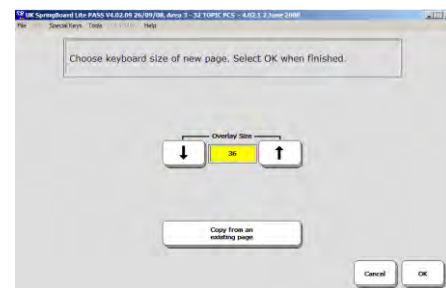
UK SpringBoard Lite PASS V4.02.06 26/09/08, Area 3 - 32 TOPIC PCS - 4.02.1 2 June 2008

File Special Keys Tools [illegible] Help

Choose keyboard size of new page. Select OK when finished.

Overlay Size

↓ 36 ↑

Copy from an existing page

Cancel

OK